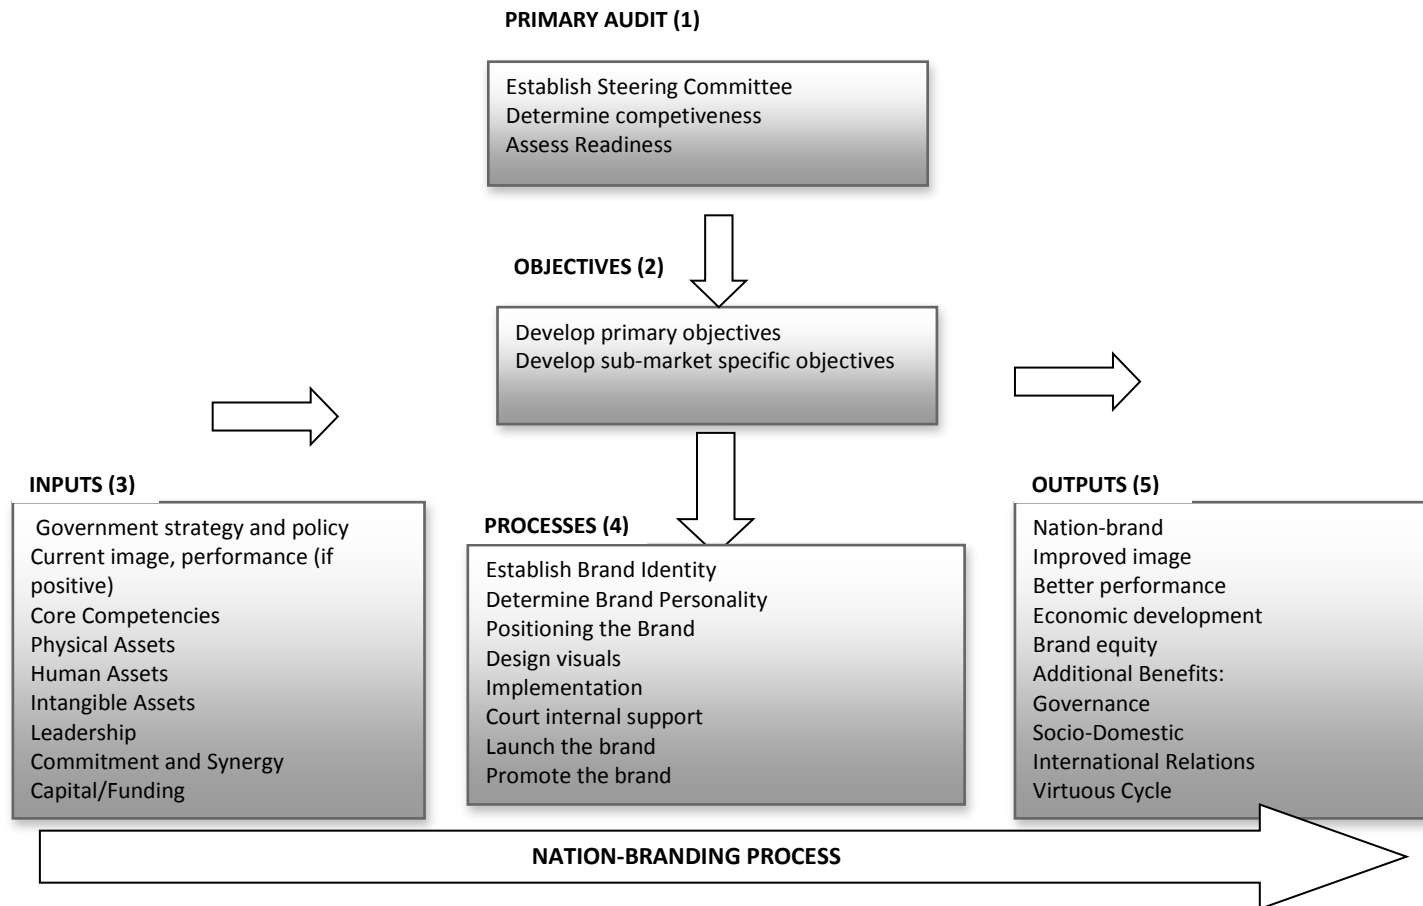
PRIMARY AUDIT (1)

Establish Steering Committee
Determine competiveness
Assess Readiness

OBJECTIVES (2)

Develop primary objectives
Develop sub-market specific objectives

INPUTS (3)

Government strategy and policy
Current image, performance (if positive)
Core Competencies
Physical Assets
Human Assets
Intangible Assets
Leadership
Commitment and Synergy
Capital/Funding

PROCESSES (4)

Establish Brand Identity
Determine Brand Personality
Positioning the Brand
Design visuals
Implementation
Court internal support
Launch the brand
Promote the brand

OUTPUTS (5)

Nation-brand
Improved image
Better performance
Economic development
Brand equity
Additional Benefits:
Governance
Socio-Domestic
International Relations
Virtuous Cycle

NATION-BRANDING PROCESS